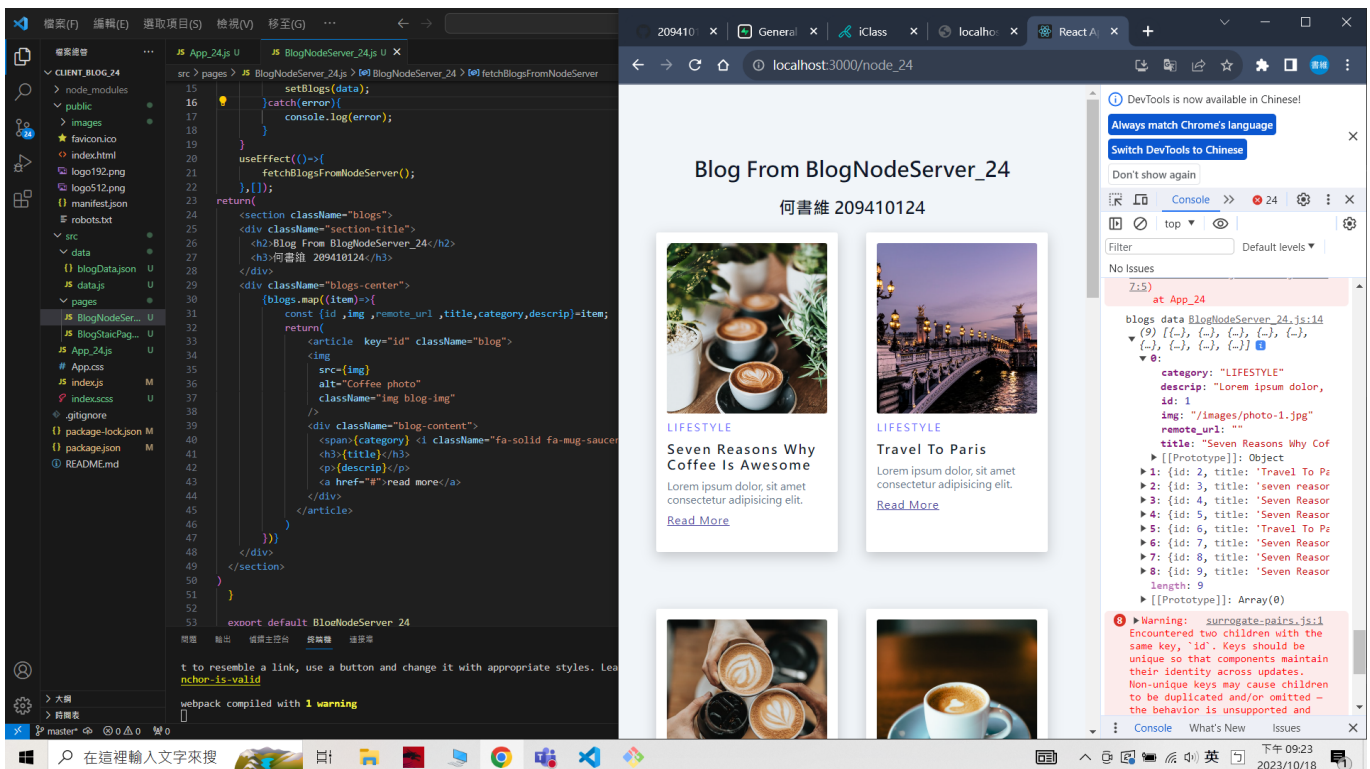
檔案(F) 編輯(E) 選取項目(S) 檢視(V) 移至(G) ···

檔案總管 ···
CLIENT_BLOG_24
node_modules
public
images
favicon.ico
index.html
logo192.png
logo512.png
manifest.json
robots.txt
src
data
blogData.json U
data.js U
pages
BlogNodeSer... U
BlogStaicPag... U
App_24.js U
App.css
index.js M
index.scss U
.gitignore
package-lock.json M
package.json M
README.md
大綱
時間表
master* ⊗0 ⚠0 ⁂0

App_24.js U | BlogNodeServer_24.js U ×
src > pages > BlogNodeServer_24.js > BlogNodeServer_24 > fetchBlogsFromNodeServer

15 setBlogs(data);
16 }catch(error){
17 console.log(error);
18 }
19 }
20 useEffect(()=>{
21 fetchBlogsFromNodeServer();
22 },[]);
23 return(
24 <section className="blogs">
25 <div className="section-title">
26 <h2>Blog From BlogNodeServer_24</h2>
27 <h3>何書維 209410124</h3>
28 </div>
29 <div className="blogs-center">
30 {blogs.map((item)=>{
31 const {id ,img ,remote_url ,title,category,descrip}=item;
32 return(
33 <article key="id" className="blog">
34 <img
35 src={img}
36 alt="Coffee photo"
37 className="img blog-img"
38 />
39 <div className="blog-content">
40 <span>{category} <i className="fa-solid fa-mug-saucer
41 <h3>{title}</h3>
42 <p>{descrip}</p>
43 <a href="#">read more</a>
44 </div>
45 </article>
46 )
47 })}
48 </div>
49 </section>
50 )
51 }
52
53 export default BlogNodeServer_24

問題 輸出 偵錯主控台 終端機 連接埠
t to resemble a link, use a button and change it with appropriate styles. Lea
nchor-is-valid

webpack compiled with 1 warning

209410 × | General × | iClass × | localhos × | React A ×
localhost:3000/node_24

Blog From BlogNodeServer_24
何書維 209410124

LIFESTYLE
Seven Reasons Why Coffee Is Awesome
Lorem ipsum dolor, sit amet consectetur adipisicing elit.
Read More

LIFESTYLE
Travel To Paris
Lorem ipsum dolor, sit amet consectetur adipisicing elit.
Read More

DevTools is now available in Chinese!
Always match Chrome's language
Switch DevTools to Chinese
Don't show again
Console ⊗ 24
top ▼
Filter
Default levels ▼
No Issues
7:5)
at App_24
blogs data BlogNodeServer_24.js:14
(9) [{…}, {…}, {…}, {…}, {…}, {…}, {…}, {…}, {…}]
▼0:
category: "LIFESTYLE"
descrip: "Lorem ipsum dolor,
id: 1
img: "/images/photo-1.jpg"
remote_url: ""
title: "Seven Reasons Why Cof
▶[[Prototype]]: Object
▶1: {id: 2, title: 'Travel To Pa
▶2: {id: 3, title: 'seven reasor
▶3: {id: 4, title: 'Seven Reasor
▶4: {id: 5, title: 'Seven Reasor
▶5: {id: 6, title: 'Travel To Pa
▶6: {id: 7, title: 'Seven Reasor
▶7: {id: 8, title: 'Seven Reasor
▶8: {id: 9, title: 'Seven Reasor
length: 9
▶[[Prototype]]: Array(0)
⊗ ▶Warning: surrogate-pairs.js:1
Encountered two children with the same key, `id`. Keys should be unique so that components maintain their identity across updates. Non-unique keys may cause children to be duplicated and/or omitted — the behavior is unsupported and
Console What's New Issues

在這裡輸入文字來搜
英
下午 09:23
2023/10/18